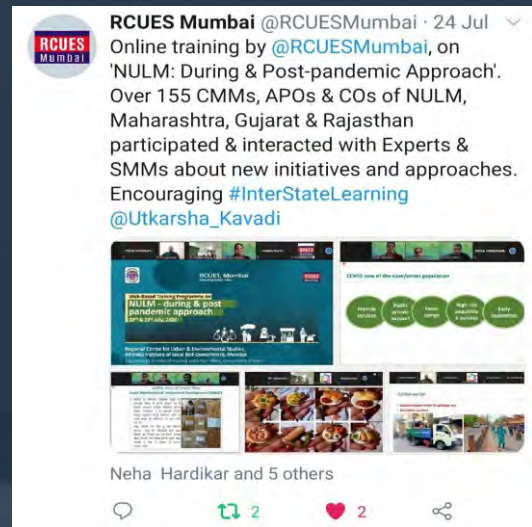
RCUES Mumbai

RCUES Mumbai @RCUESMumbai · 24 Jul

Online training by @RCUESMumbai, on 'NULM: During & Post-pandemic Approach'. Over 155 CMMs, APOs & COs of NULM, Maharashtra, Gujarat & Rajasthan participated & interacted with Experts & SMMs about new initiatives and approaches. Encouraging #InterStateLearning @Utkarsha_Kavadi

RCUES, Mumbai

NULM - during & post pandemic approach

Regional Center for Urban & Environmental Studies

COVID case of the slum/urban population

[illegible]

Neha Hardikar and 5 others

2

2